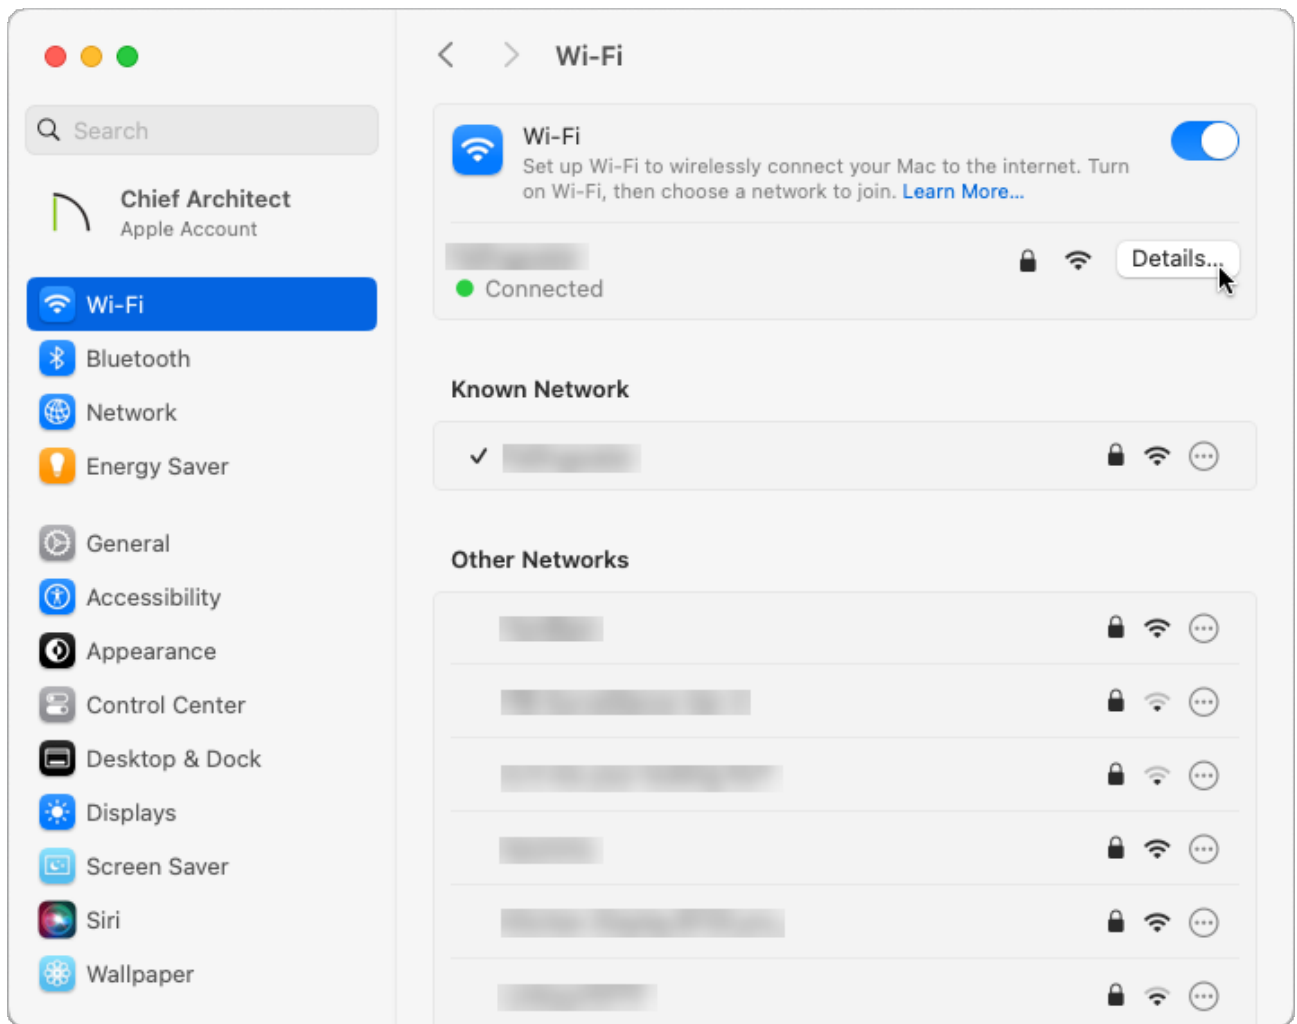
Search

Chief Architect
Apple Account

Wi-Fi
Bluetooth
Network
Energy Saver

General
Accessibility
Appearance
Control Center
Desktop & Dock
Displays
Screen Saver
Siri
Wallpaper

Wi-Fi

Wi-Fi
Set up Wi-Fi to wirelessly connect your Mac to the internet. Turn on Wi-Fi, then choose a network to join. Learn More...

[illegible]
Connected
Details...

Known Network

✓ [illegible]

Other Networks

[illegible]
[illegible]
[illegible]
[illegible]
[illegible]
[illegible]